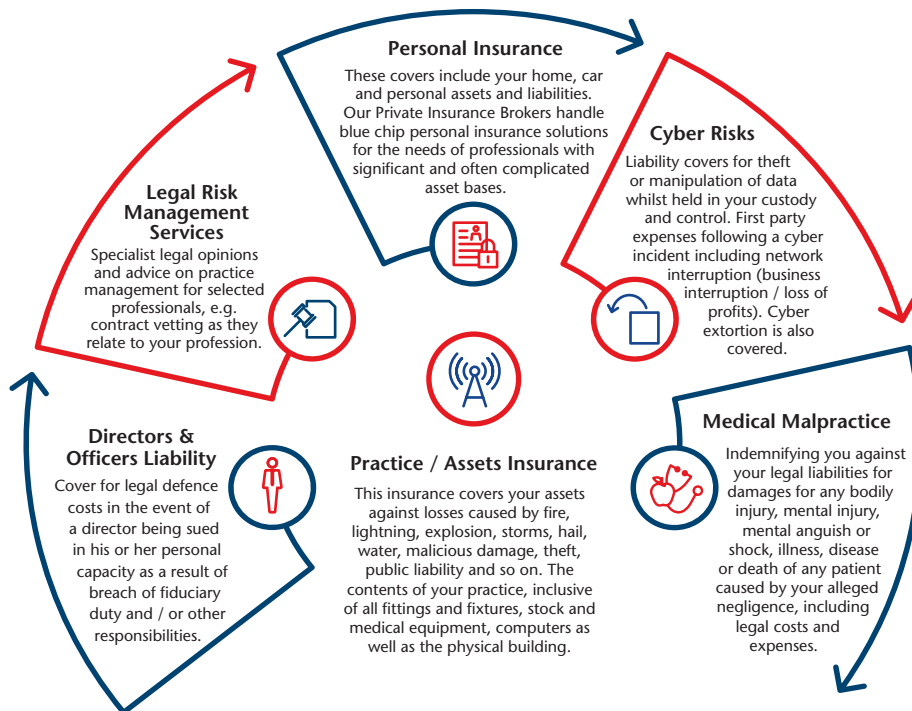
Personal Insurance

These covers include your home, car and personal assets and liabilities. Our Private Insurance Brokers handle blue chip personal insurance solutions for the needs of professionals with significant and often complicated asset bases.

Cyber Risks

Liability covers for theft or manipulation of data whilst held in your custody and control. First party expenses following a cyber incident including network interruption (business interruption / loss of profits). Cyber extortion is also covered.

Legal Risk Management Services

Specialist legal opinions and advice on practice management for selected professionals, e.g. contract vetting as they relate to your profession.

Medical Malpractice

Indemnifying you against your legal liabilities for damages for any bodily injury, mental injury, mental anguish or shock, illness, disease or death of any patient caused by your alleged negligence, including legal costs and expenses.

Directors & Officers Liability

Cover for legal defence costs in the event of a director being sued in his or her personal capacity as a result of breach of fiduciary duty and / or other responsibilities.

Practice / Assets Insurance

This insurance covers your assets against losses caused by fire, lightning, explosion, storms, hail, water, malicious damage, theft, public liability and so on. The contents of your practice, inclusive of all fittings and fixtures, stock and medical equipment, computers as well as the physical building.